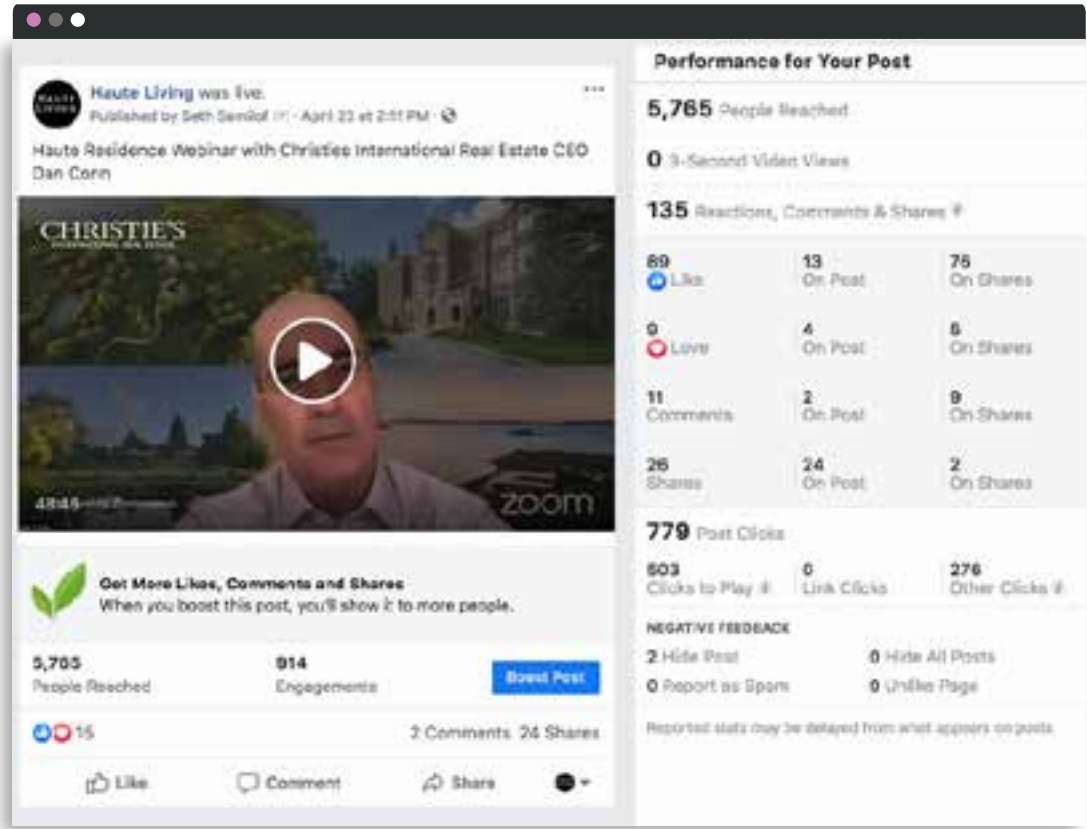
HAUTE LIVING

Haute Living was live.
Published by Seth Semilof · April 23 at 2:51 PM ·

Haute Residence Webinar with Christies International Real Estate CEO Dan Conn

CHRISTIE'S
INTERNATIONAL REAL ESTATE

48:45

zoom

Get More Likes, Comments and Shares
When you boost this post, you'll show it to more people.

5,765
People Reached

914
Engagements

Boost Post

15

2 Comments 24 Shares

Like Comment Share

Performance for Your Post

5,765 People Reached

0 3-Second Video Views

135 Reactions, Comments & Shares

| | | |
|---|---|---|
| 89 Like | 13 On Post | 76 On Shares |
| 9 Love | 4 On Post | 5 On Shares |
| 11 Comments | 2 On Post | 9 On Shares |
| 26 Shares | 24 On Post | 2 On Shares |

779 Post Clicks

| | | |
|---|---|---|
| 503 Clicks to Play | 0 Link Clicks | 276 Other Clicks |

NEGATIVE FEEDBACK

2 Hide Post
0 Hide All Posts
0 Report as Spam
0 Unlike Page

Reported stats may be delayed from what appears on posts